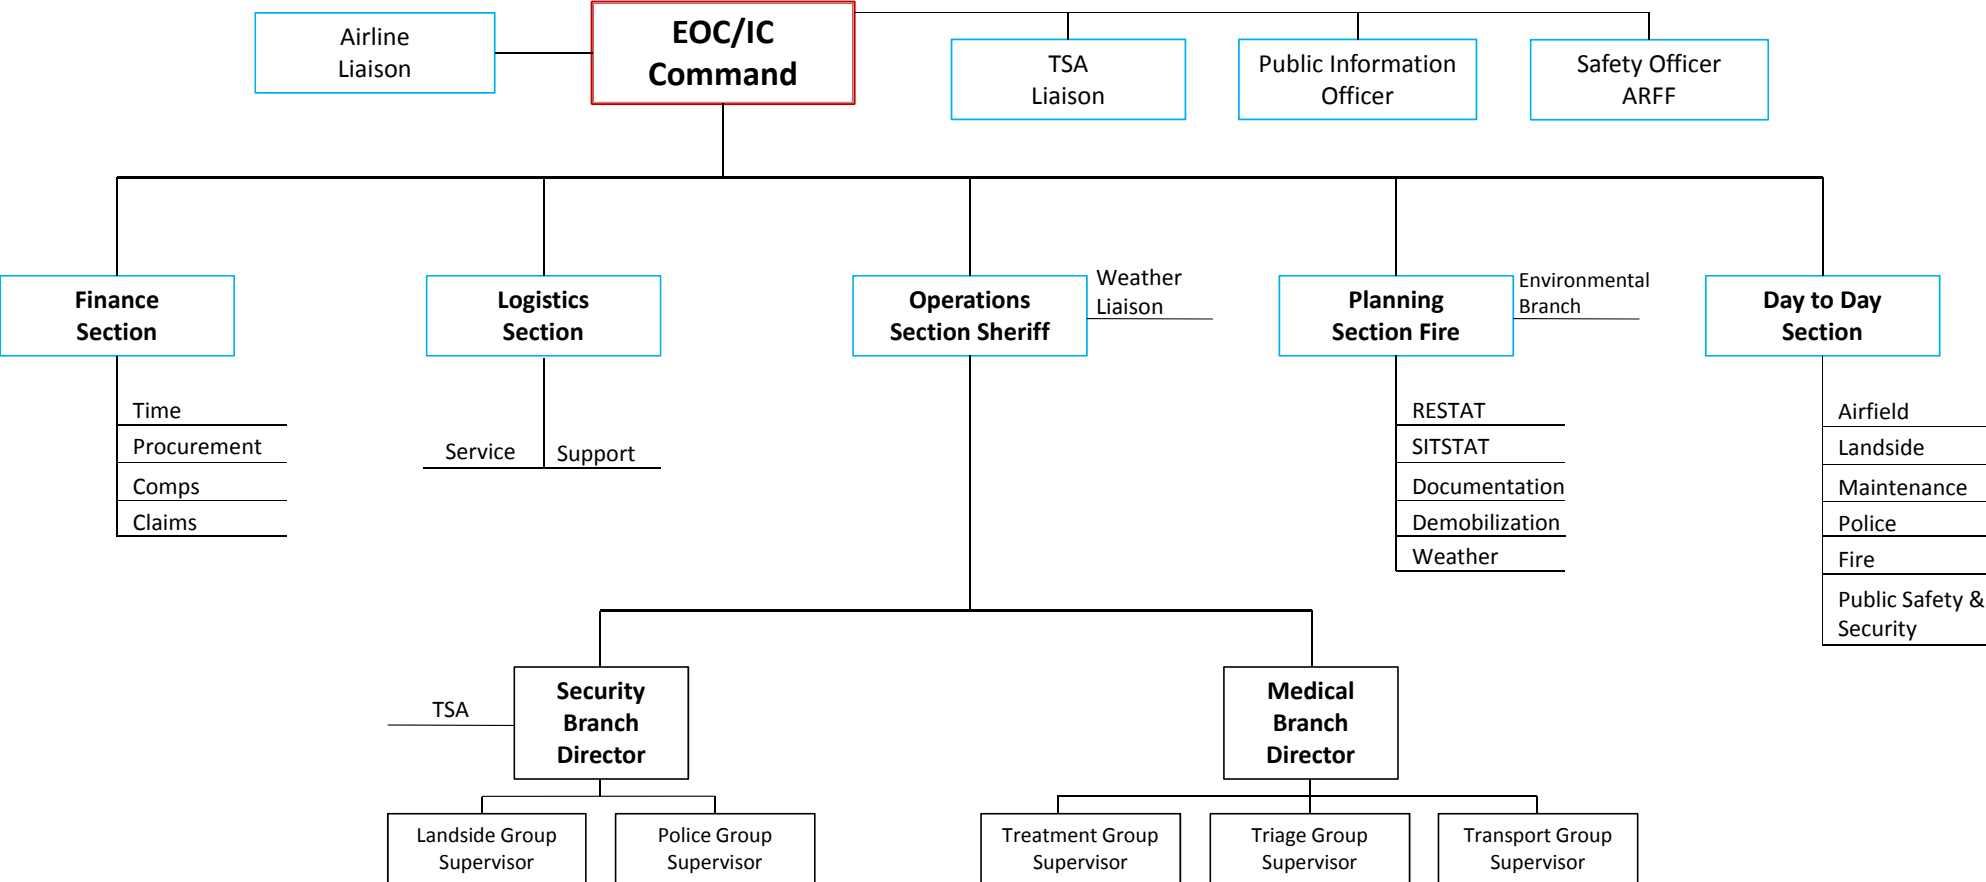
Airline Liaison

EOC/IC Command

TSA Liaison

Public Information Officer

Safety Officer ARFF

Finance Section

Time
Procurement
Comps
Claims

Logistics Section

Service
Support

Operations Section Sheriff

Weather Liaison

Planning Section Fire

Environmental Branch

RESTAT
SITSTAT
Documentation
Demobilization
Weather

Day to Day Section

Airfield
Landside
Maintenance
Police
Fire
Public Safety & Security

TSA

Security Branch Director

Medical Branch Director

Landside Group Supervisor

Police Group Supervisor

Treatment Group Supervisor

Triage Group Supervisor

Transport Group Supervisor